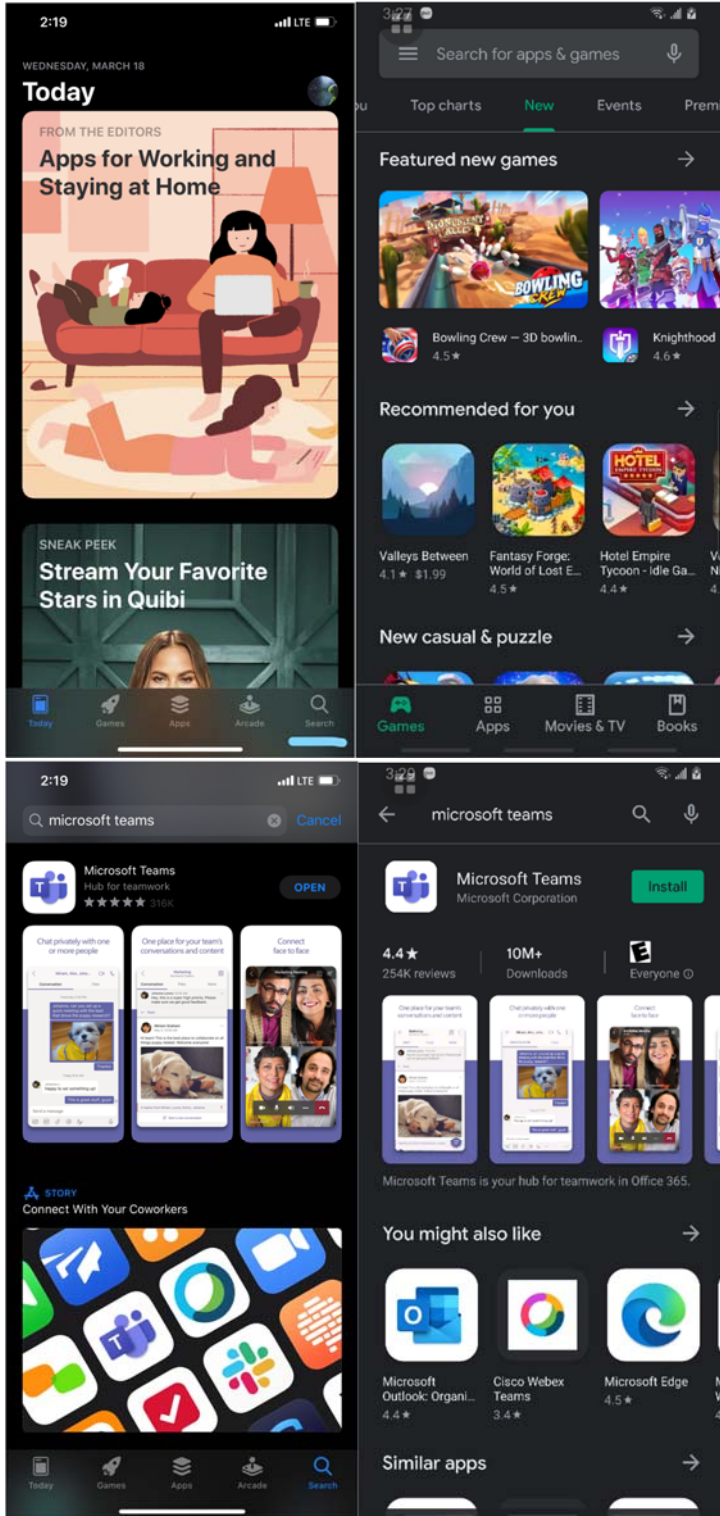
2:19 LTE

WEDNESDAY, MARCH 18

Today

FROM THE EDITORS

Apps for Working and Staying at Home

SNEAK PEEK

Stream Your Favorite Stars in Quibi

Today Games Apps Arcade Search

3:27

Search for apps & games

u Top charts New Events Prem

Featured new games

Bowling Crew — 3D bowlin.. 4.5★

Knighthood 4.6★

Recommended for you

Valleys Between 4.1★ $1.99

Fantasy Forge: World of Lost E... 4.5★

Hotel Empire Tycoon - Idle Ga... 4.4★

New casual & puzzle

Games Apps Movies & TV Books

2:19 LTE

microsoft teams Cancel

Microsoft Teams
Hub for teamwork
★★★★★ 316K

OPEN

Chat privately with one or more people

One place for your team's conversations and content

Connect face to face

STORY

Connect With Your Coworkers

Today Games Apps Arcade Search

3:29

microsoft teams

Microsoft Teams
Microsoft Corporation

Install

4.4★ 254K reviews

10M+ Downloads

Everyone

One place for your team's conversations and content

Chat privately with one or more people

Connect face to face

Microsoft Teams is your hub for teamwork in Office 365.

You might also like

Microsoft Outlook: Organi... 4.4★

Cisco Webex Teams 3.4★

Microsoft Edge 4.5★

Similar apps